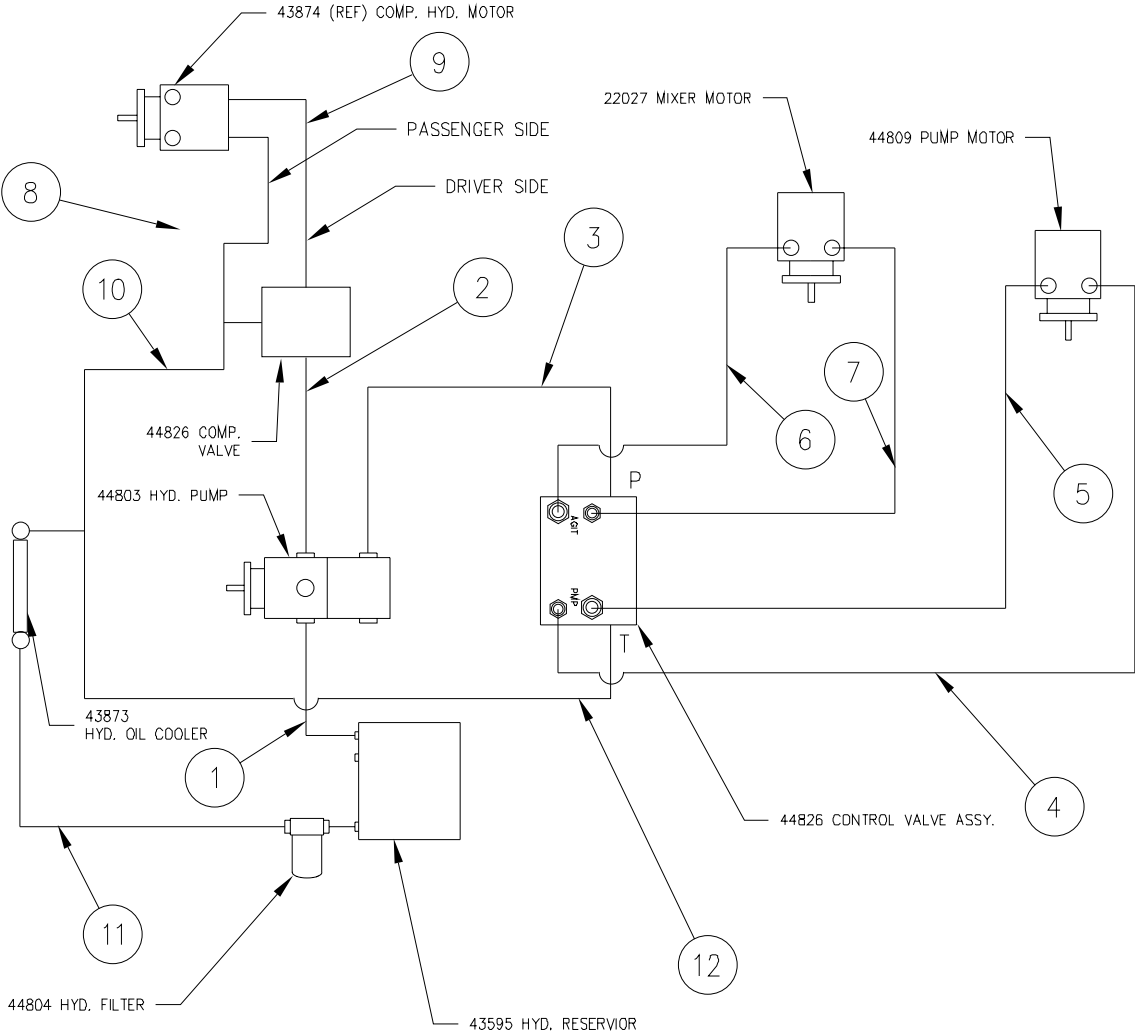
43874 (REF) COMP. HYD. MOTOR

9

PASSENGER SIDE

8

DRIVER SIDE

22027 MIXER MOTOR

44809 PUMP MOTOR

3

2

10

7

44826 COMP. VALVE

6

P

5

44803 HYD. PUMP

AGIT

PMP

T

43873 HYD. OIL COOLER

1

44826 CONTROL VALVE ASSY.

4

11

12

44804 HYD. FILTER

43595 HYD. RESERVIOR